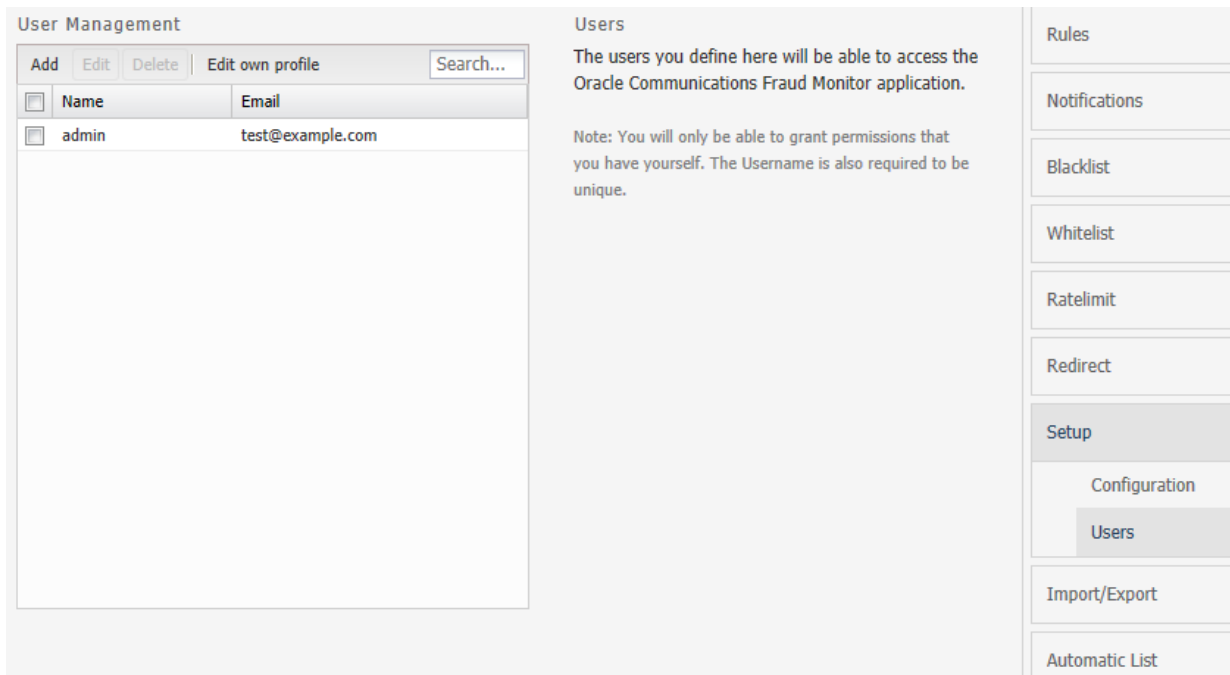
User Management

Add Edit Delete Edit own profile Search...

| Name | Email |
|---|---|
| admin | test@example.com |

Users

The users you define here will be able to access the Oracle Communications Fraud Monitor application.

Note: You will only be able to grant permissions that you have yourself. The Username is also required to be unique.

Rules

Notifications

Blacklist

Whitelist

Ratelimit

Redirect

Setup

Configuration

Users

Import/Export

Automatic List